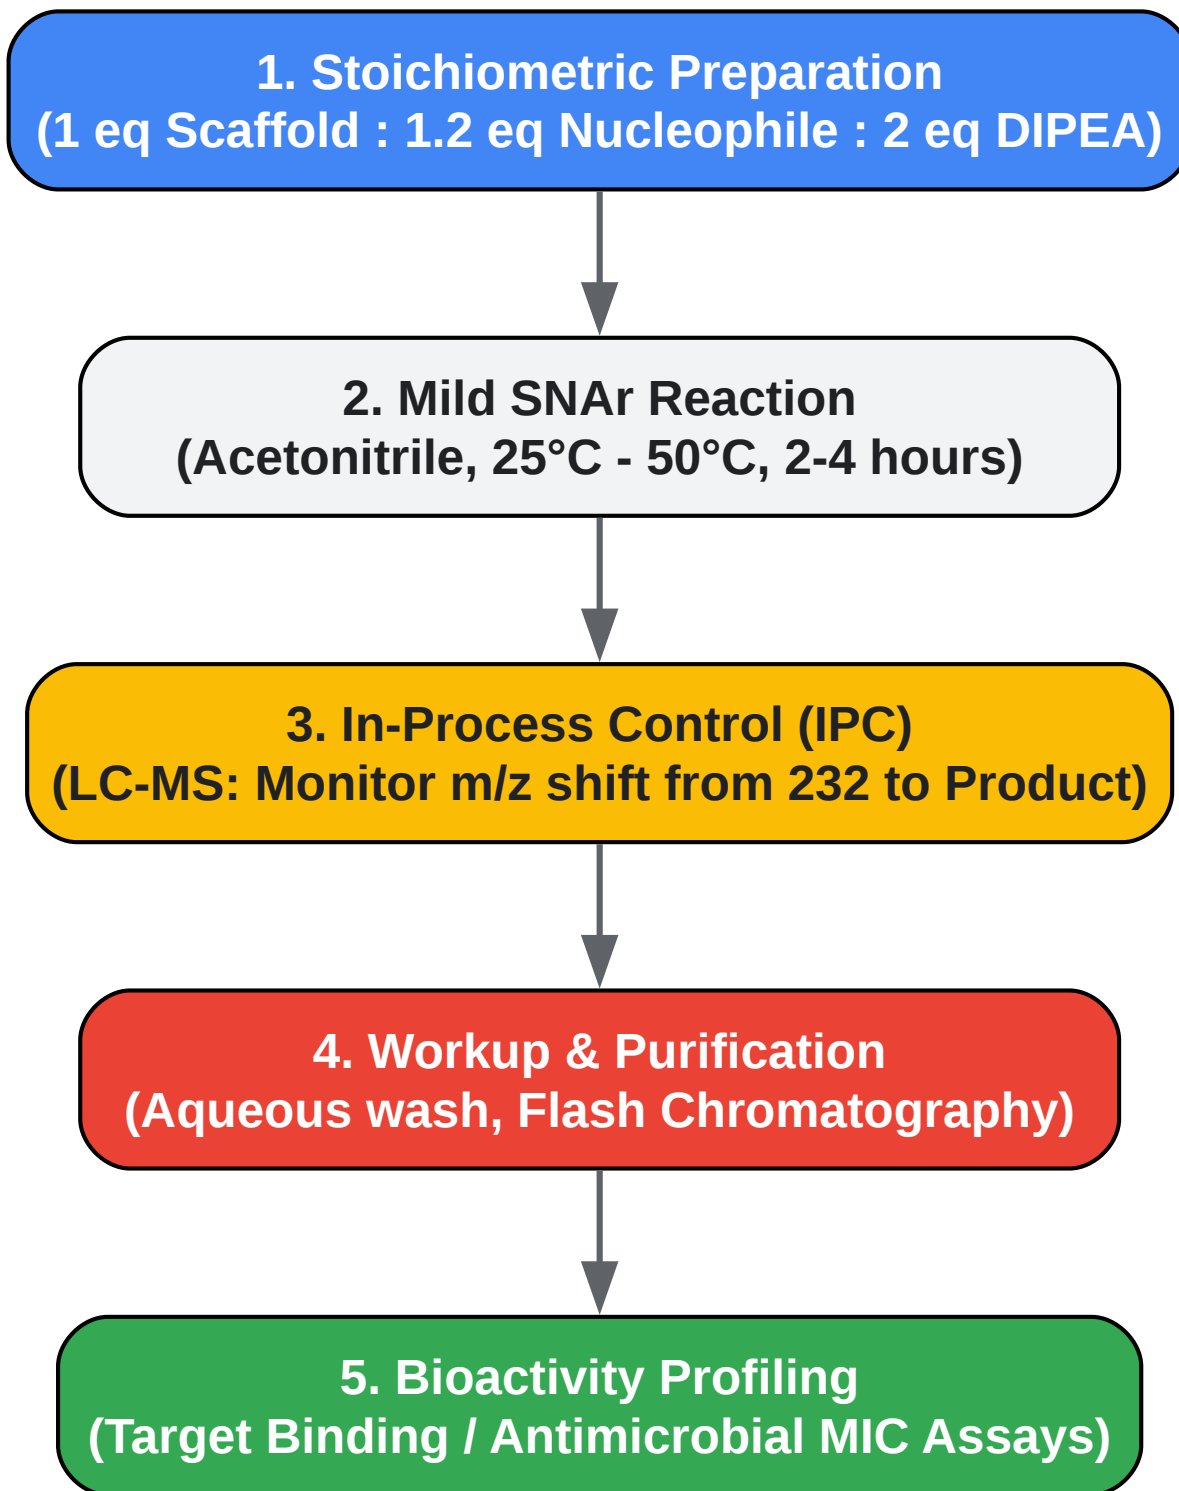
1. Stoichiometric Preparation
(1 eq Scaffold : 1.2 eq Nucleophile : 2 eq DIPEA)

2. Mild SNAr Reaction
(Acetonitrile, 25°C - 50°C, 2-4 hours)

3. In-Process Control (IPC)
(LC-MS: Monitor m/z shift from 232 to Product)

4. Workup & Purification
(Aqueous wash, Flash Chromatography)

5. Bioactivity Profiling
(Target Binding / Antimicrobial MIC Assays)